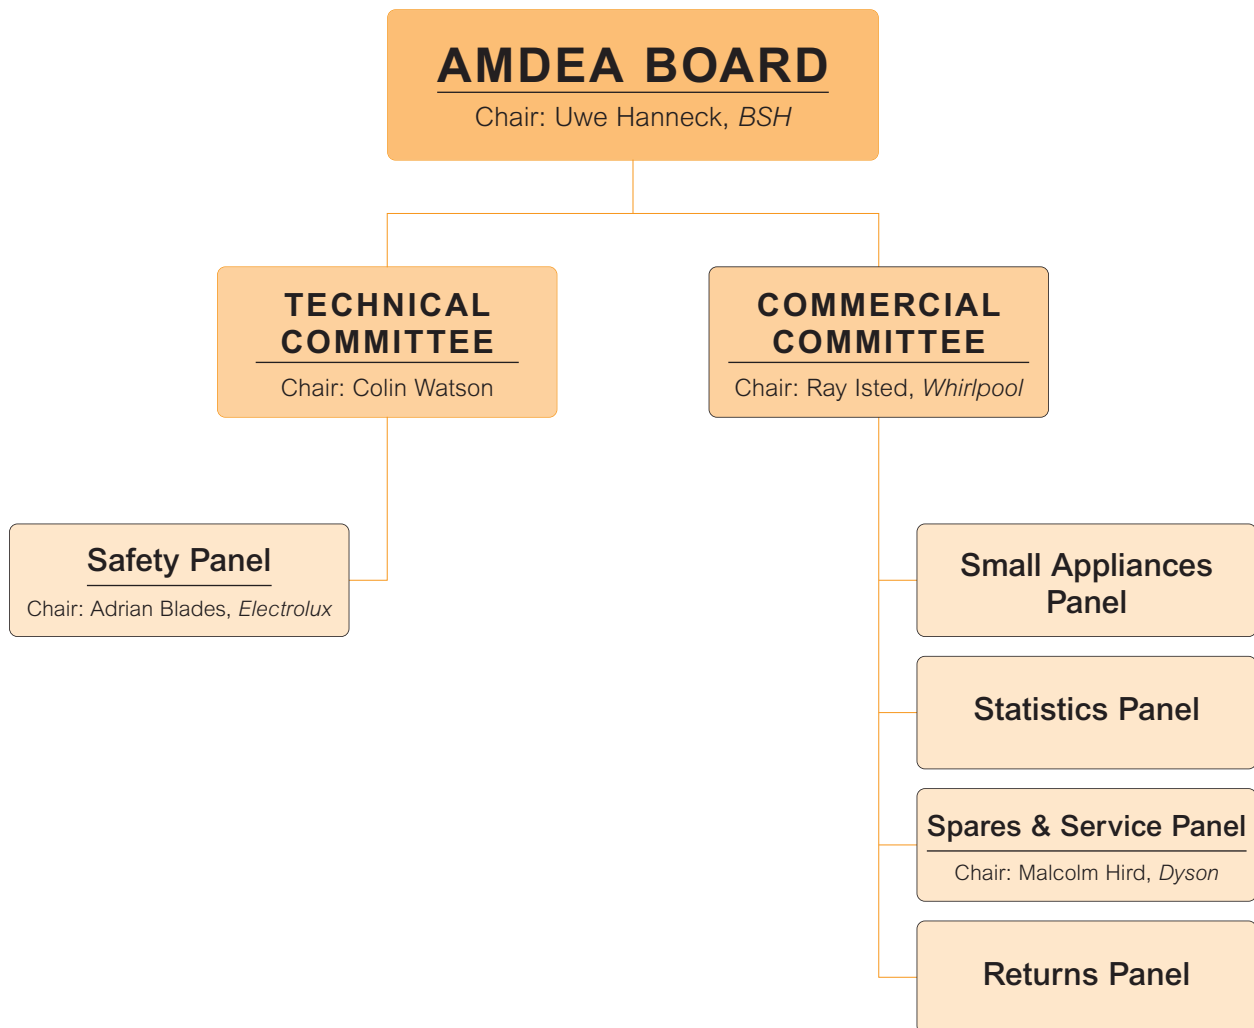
AMDEA BOARD
Chair: Uwe Hanneck, BSH

TECHNICAL COMMITTEE
Chair: Colin Watson

COMMERCIAL COMMITTEE
Chair: Ray Isted, Whirlpool

Safety Panel
Chair: Adrian Blades, Electrolux

Small Appliances Panel

Statistics Panel

Spares & Service Panel
Chair: Malcolm Hird, Dyson

Returns Panel